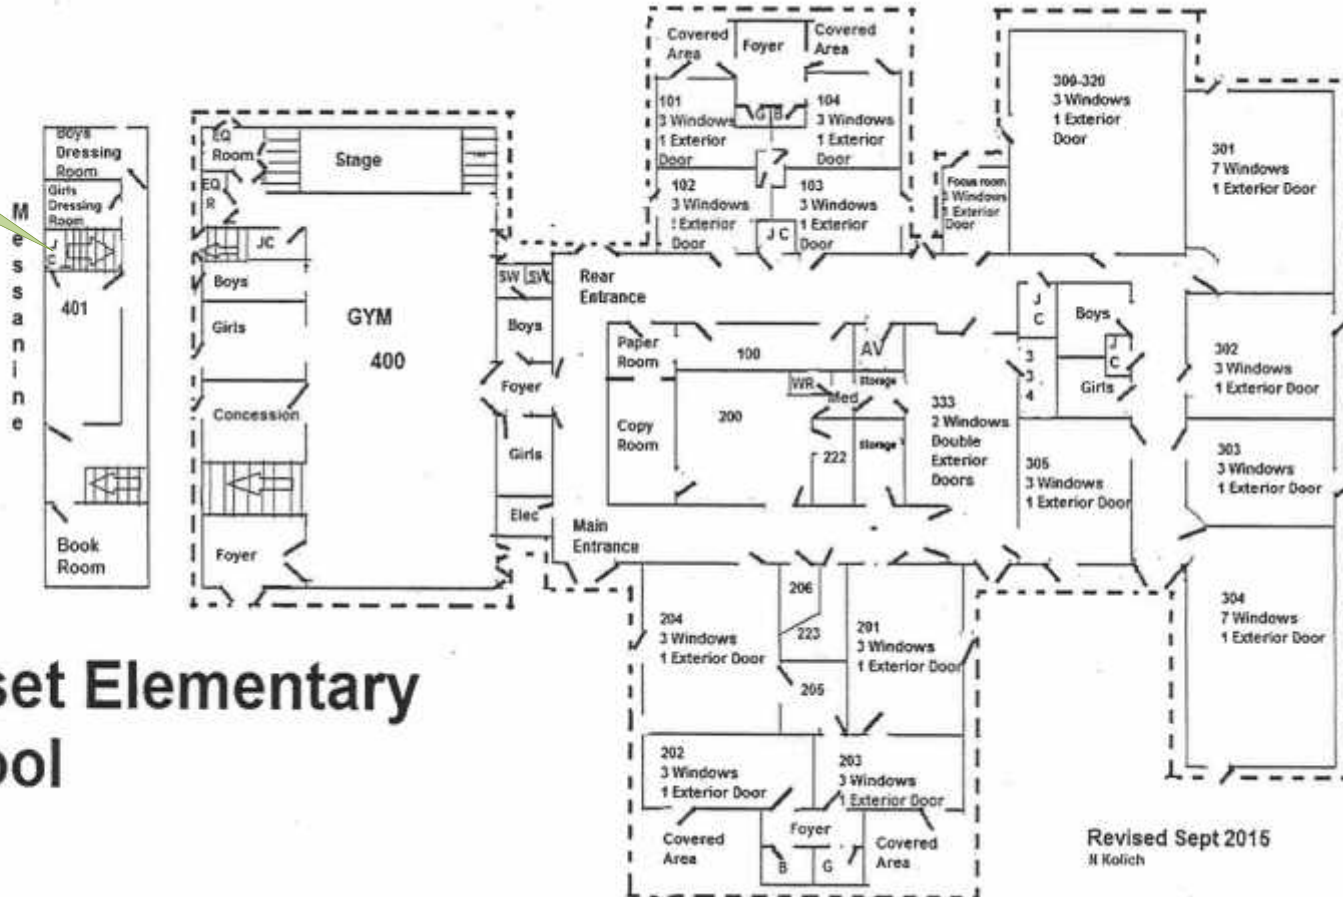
Boys Dressing Room

Girls Dressing Room

M e s s a n i n e

J C

401

Book Room

EQ Room

Stage

EQ R

JC

Boys

Girls

GYM

400

Concession

Foyer

Covered Area

Foyer

Covered Area

101
3 Windows
1 Exterior Door

G B

104
3 Windows
1 Exterior Door

102
3 Windows
1 Exterior Door

J C

103
3 Windows
1 Exterior Door

Focus room
3 Windows
1 Exterior Door

300-320
3 Windows
1 Exterior Door

301
7 Windows
1 Exterior Door

SW SW

Rear Entrance

Boys

Foyer

Girls

Elec

Main Entrance

Paper Room

100

AV

Storage

WR

Med

Copy Room

200

222

Storage

333
2 Windows
Double Exterior Doors

J C

Boys

J C

3 3 4

Girls

302
3 Windows
1 Exterior Door

305
3 Windows
1 Exterior Door

303
3 Windows
1 Exterior Door

206

204
3 Windows
1 Exterior Door

223

201
3 Windows
1 Exterior Door

205

304
7 Windows
1 Exterior Door

202
3 Windows
1 Exterior Door

203
3 Windows
1 Exterior Door

Covered Area

Foyer

B

G

Covered Area

set Elementary
ool

Revised Sept 2015
N Kolich